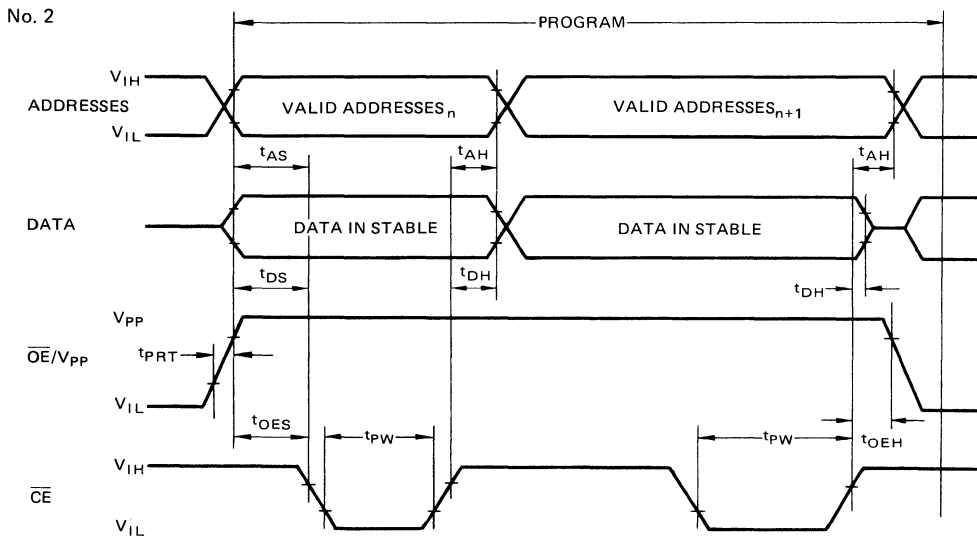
No. 2

PROGRAM

$V_{IH}$

ADDRESSES

$V_{IL}$

VALID ADDRESSES$_n$

VALID ADDRESSES$_{n+1}$

$t_{AS}$

$t_{AH}$

$t_{AH}$

DATA

DATA IN STABLE

DATA IN STABLE

$t_{DS}$

$t_{DH}$

$t_{DH}$

$V_{PP}$

$\overline{OE}/V_{PP}$

$t_{PRT}$

$V_{IL}$

$t_{OES}$

$t_{PW}$

$t_{PW}$

$t_{OEH}$

$V_{IH}$

$\overline{CE}$

$V_{IL}$